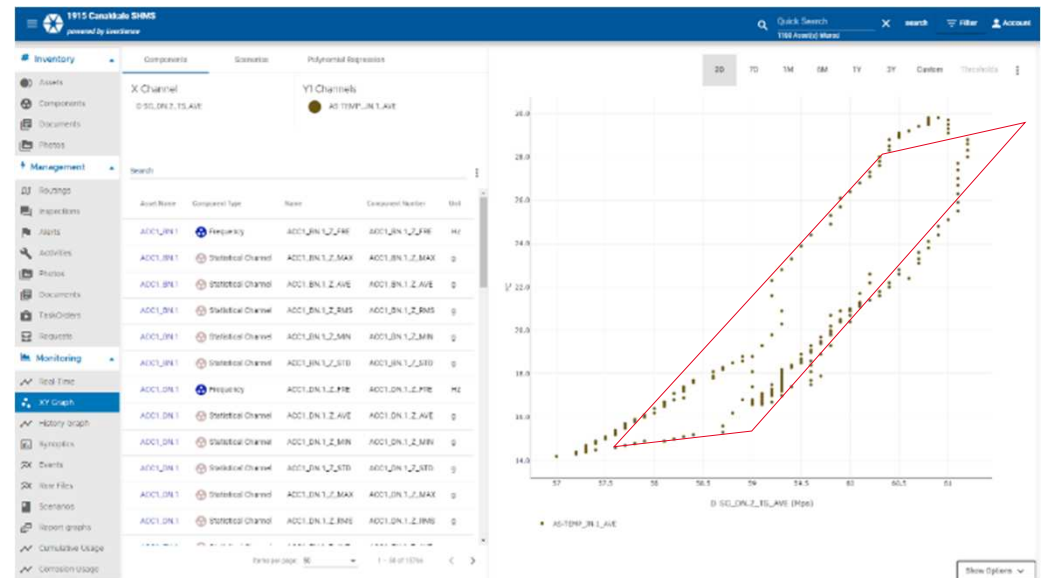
1915 Canakkale SHMS
powered by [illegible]

Quick Search
1188 Asset(s) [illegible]
search
Filter
Account

Inventory
Assets
Components
Documents
Photos
Management
Routings
Inspections
Alerts
Activities
Photos
Documents
TaskOrders
Requests
Monitoring
Real Time
XY Graph
History Graph
Synoptics
Events
Raw Files
Scenarios
Report graphs
Cumulative Usage
Corrosion Usage

Components
Scenarios
Polynomial Regression

X Channel
D_SG_DN_Z_TS_AVE

Y1 Channels
AS-TEMP_IN.1_AVE

Search

| Asset Name | Component Type | Name | Component Number | Unit |
|---|---|---|---|---|
| ACC1_BN.1 | Frequency | ACC1_BN.1_Z_FRE | ACC1_BN.1_Z_FRE | Hz |
| ACC1_BN.1 | Statistical Channel | ACC1_BN.1_Z_MAX | ACC1_BN.1_Z_MAX | g |
| ACC1_BN.1 | Statistical Channel | ACC1_BN.1_Z_AVE | ACC1_BN.1_Z_AVE | g |
| ACC1_BN.1 | Statistical Channel | ACC1_BN.1_Z_RMS | ACC1_BN.1_Z_RMS | g |
| ACC1_BN.1 | Statistical Channel | ACC1_BN.1_Z_MIN | ACC1_BN.1_Z_MIN | g |
| ACC1_BN.1 | Statistical Channel | ACC1_BN.1_Z_STD | ACC1_BN.1_Z_STD | g |
| ACC1_DN.1 | Frequency | ACC1_DN.1_Z_FRE | ACC1_DN.1_Z_FRE | Hz |
| ACC1_DN.1 | Statistical Channel | ACC1_DN.1_Z_AVE | ACC1_DN.1_Z_AVE | g |
| ACC1_DN.1 | Statistical Channel | ACC1_DN.1_Z_MIN | ACC1_DN.1_Z_MIN | g |
| ACC1_DN.1 | Statistical Channel | ACC1_DN.1_Z_STD | ACC1_DN.1_Z_STD | g |
| ACC1_DN.1 | Statistical Channel | ACC1_DN.1_Z_MAX | ACC1_DN.1_Z_MAX | g |
| ACC1_DN.1 | Statistical Channel | ACC1_DN.1_Z_RMS | ACC1_DN.1_Z_RMS | g |

Items per page: 50
1 – 50 of 15766

2D 7D 1M 6M 1Y 3Y Custom Thresholds

30.0
28.0
26.0
24.0
22.0
20.0
18.0
16.0
14.0

57 57.5 58 58.5 59 59.5 60 60.5 61

D_SG_DN_Z_TS_AVE (Mpa)

AS-TEMP_IN.1_AVE

Show Options